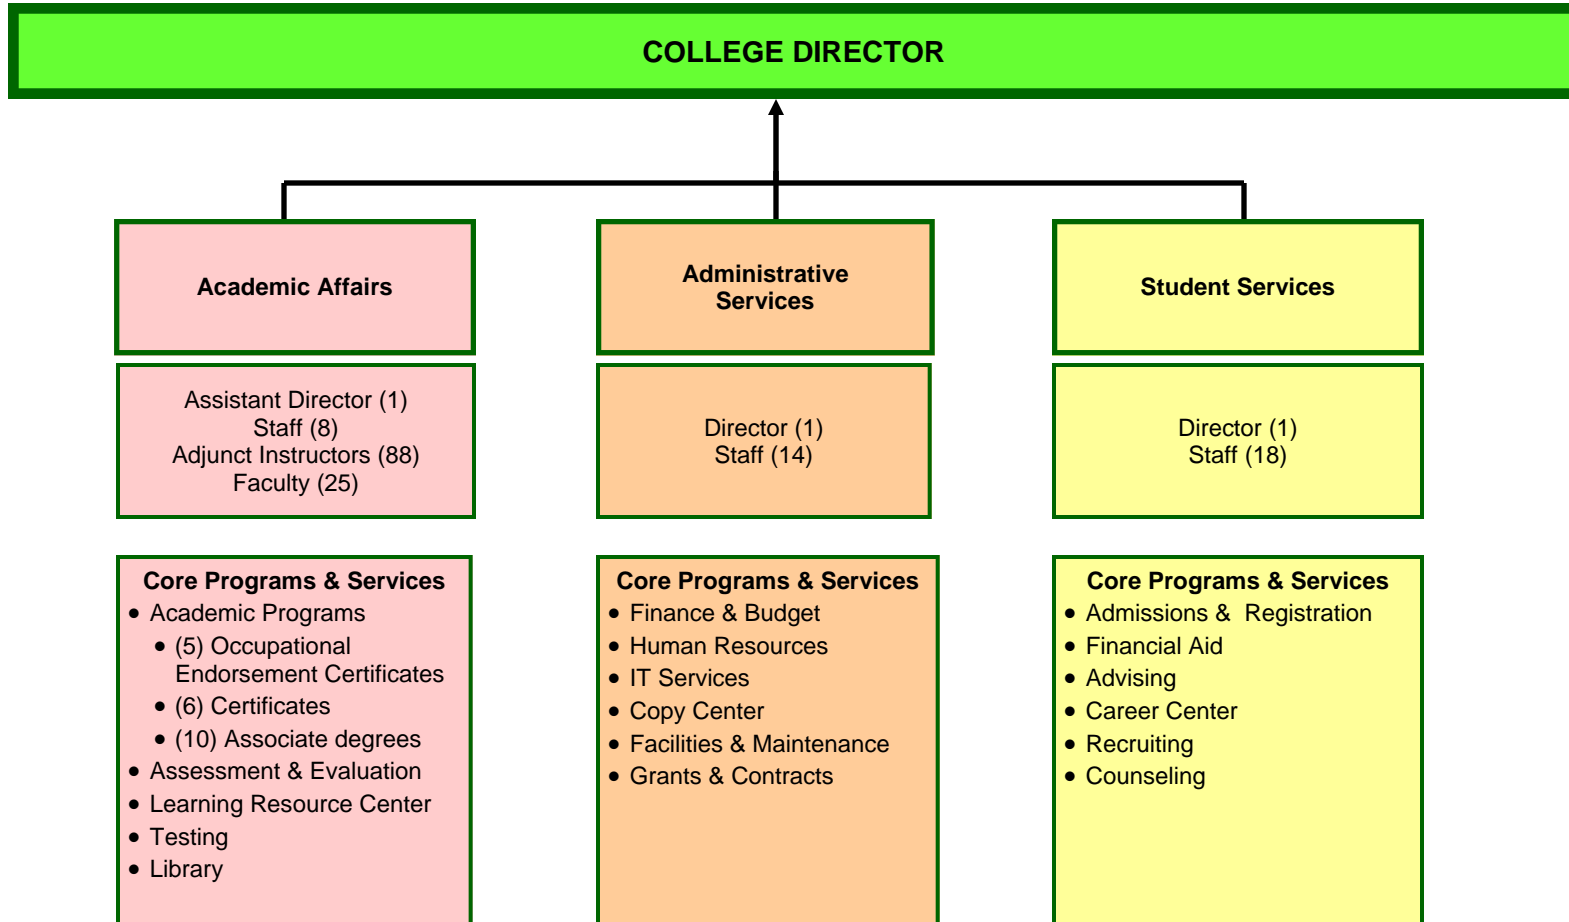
COLLEGE DIRECTOR

Academic Affairs

Assistant Director (1)
Staff (8)
Adjunct Instructors (88)
Faculty (25)

Core Programs & Services
- Academic Programs
  - (5) Occupational Endorsement Certificates
  - (6) Certificates
  - (10) Associate degrees
- Assessment & Evaluation
- Learning Resource Center
- Testing
- Library

Administrative Services

Director (1)
Staff (14)

Core Programs & Services
- Finance & Budget
- Human Resources
- IT Services
- Copy Center
- Facilities & Maintenance
- Grants & Contracts

Student Services

Director (1)
Staff (18)

Core Programs & Services
- Admissions & Registration
- Financial Aid
- Advising
- Career Center
- Recruiting
- Counseling